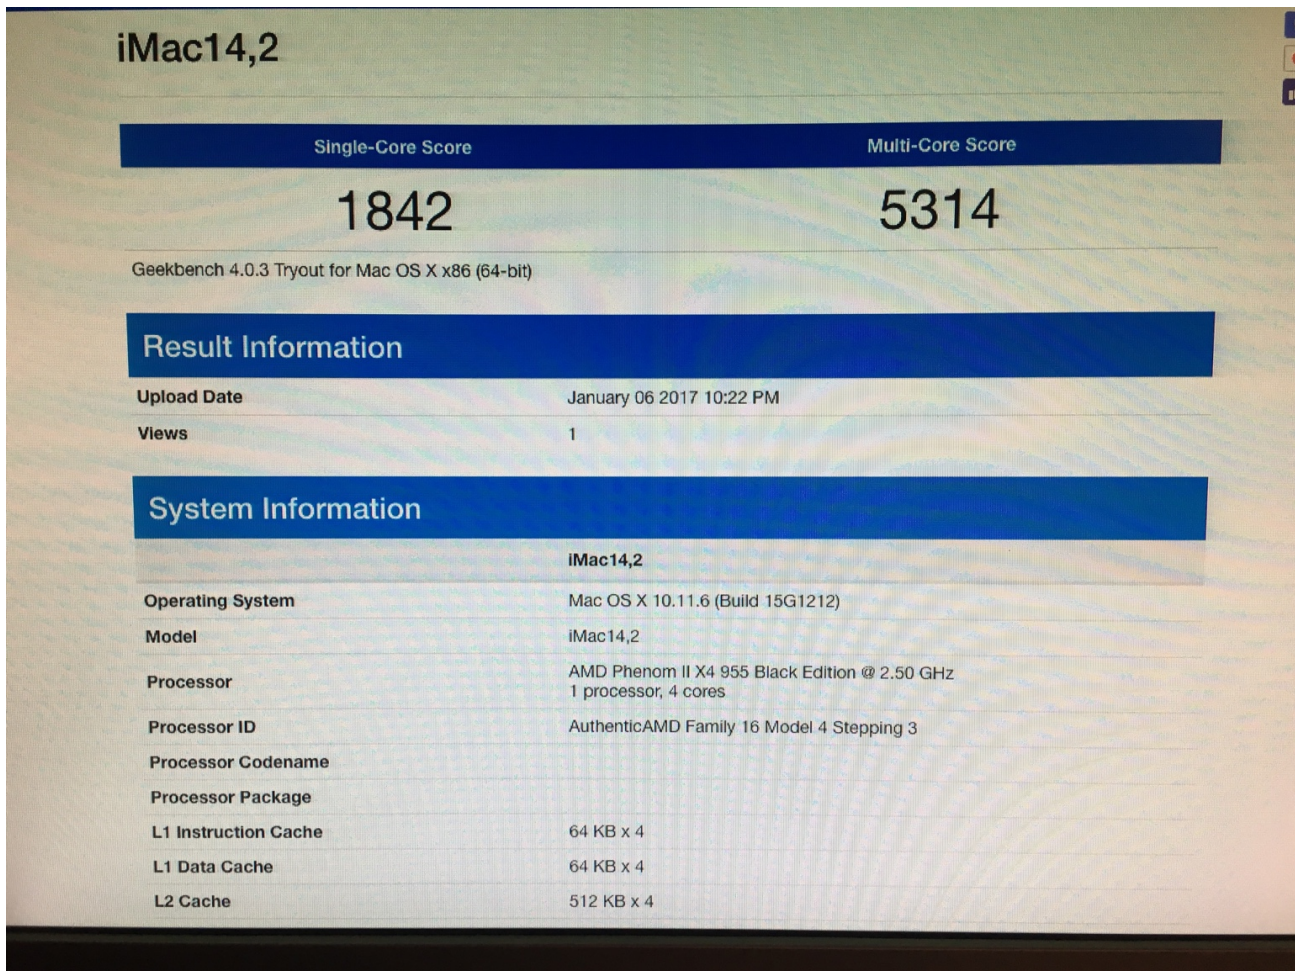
iMac14,2

| Single-Core Score | Multi-Core Score |
|---|---|
| 1842 | 5314 |

Geekbench 4.0.3 Tryout for Mac OS X x86 (64-bit)

Result Information

| | |
|---|---|
| Upload Date | January 06 2017 10:22 PM |
| Views | 1 |

System Information

| | iMac14,2 |
|---|---|
| Operating System | Mac OS X 10.11.6 (Build 15G1212) |
| Model | iMac14,2 |
| Processor | AMD Phenom II X4 955 Black Edition @ 2.50 GHz 1 processor, 4 cores |
| Processor ID | AuthenticAMD Family 16 Model 4 Stepping 3 |
| Processor Codename | |
| Processor Package | |
| L1 Instruction Cache | 64 KB x 4 |
| L1 Data Cache | 64 KB x 4 |
| L2 Cache | 512 KB x 4 |